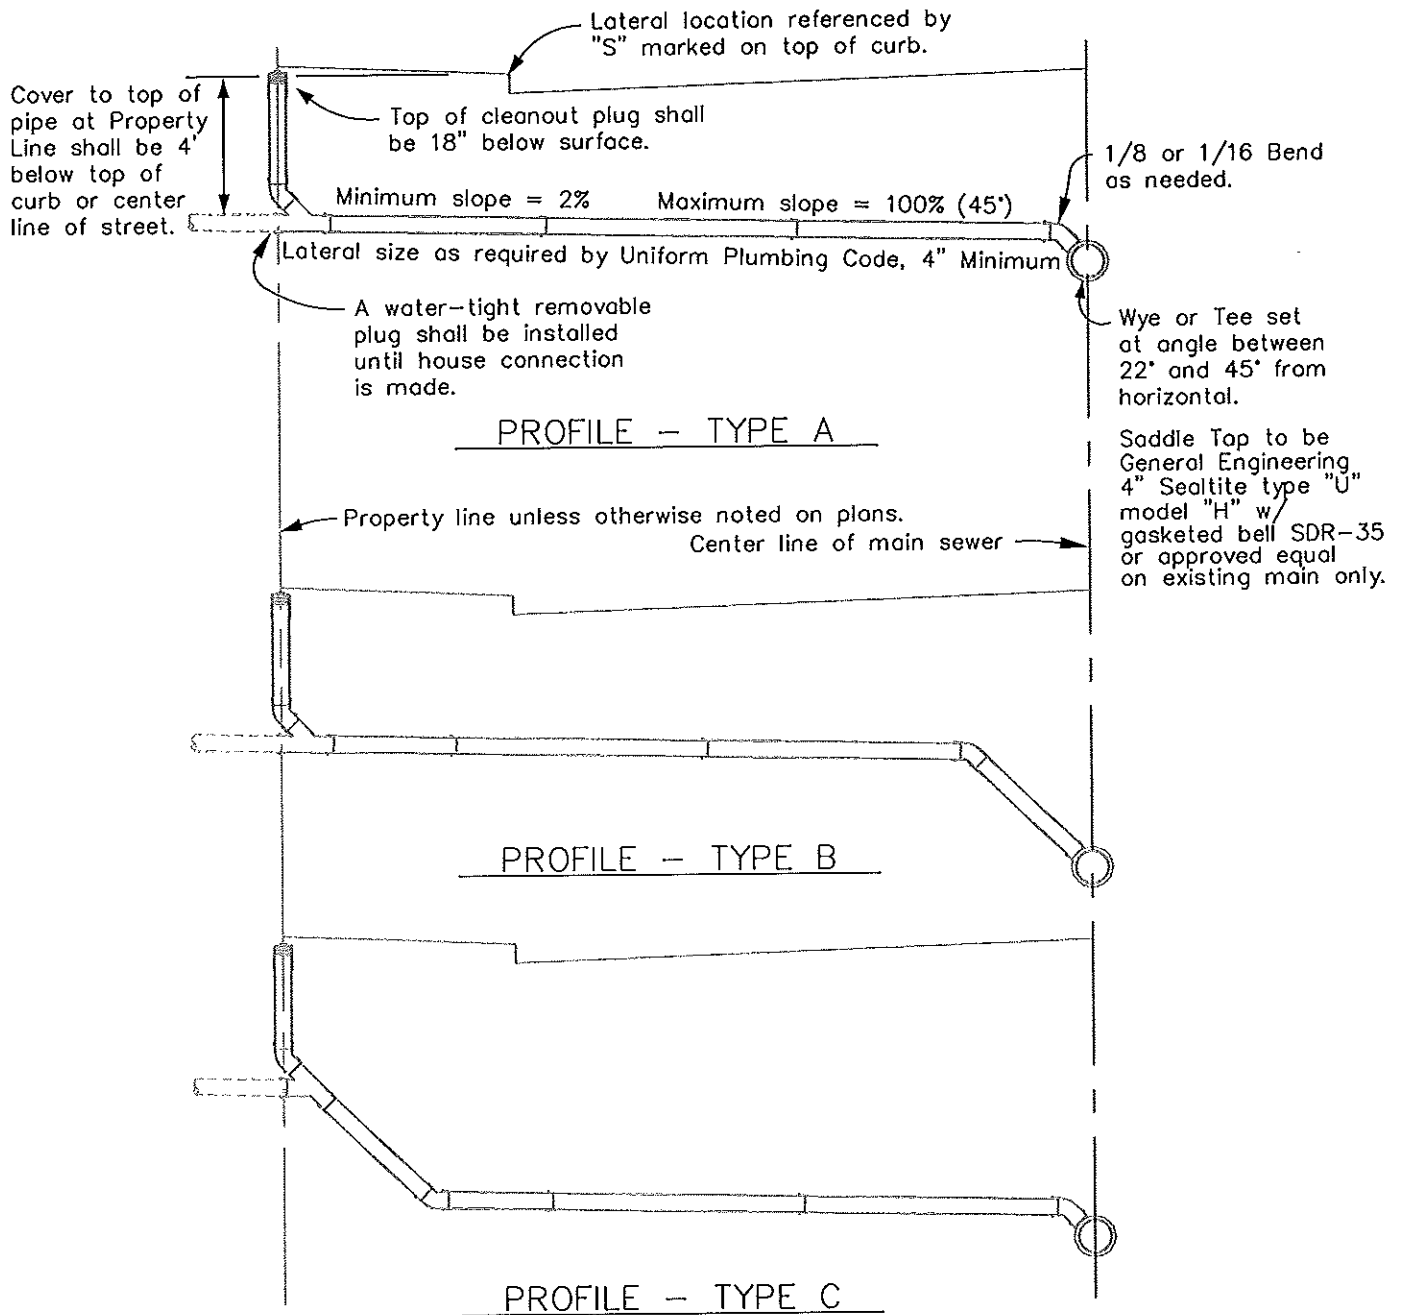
Lateral location referenced by "S" marked on top of curb.

Cover to top of pipe at Property Line shall be 4' below top of curb or center line of street.

Top of cleanout plug shall be 18" below surface.

1/8 or 1/16 Bend as needed.

Minimum slope = 2%

Maximum slope = 100% (45°)

Lateral size as required by Uniform Plumbing Code, 4" Minimum

A water-tight removable plug shall be installed until house connection is made.

Wye or Tee set at angle between 22° and 45° from horizontal.

PROFILE – TYPE A

Saddle Tap to be General Engineering 4" Sealtite type "U" model "H" w/ gasketed bell SDR-35 or approved equal on existing main only.

Property line unless otherwise noted on plans.

Center line of main sewer

PROFILE – TYPE B

PROFILE – TYPE C